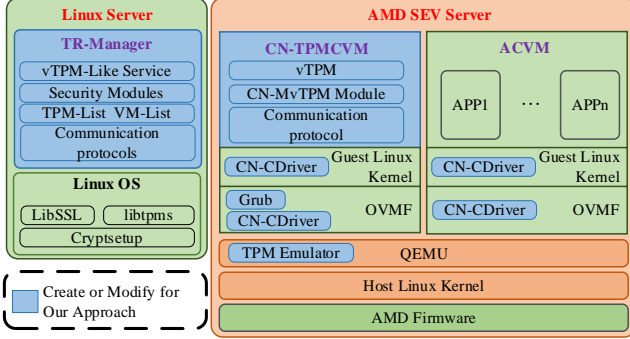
Linux Server

TR-Manager

vTPM-Like Service

Security Modules

TPM-List VM-List

Communication protocols

Linux OS

LibSSL

libtpms

Cryptsetup

Create or Modify for Our Approach

AMD SEV Server

CN-TPMCVM

vTPM

CN-MvTPM Module

Communication protocol

CN-CDriver

Guest Linux Kernel

Grub

CN-CDriver

OVMF

ACVM

APP1

...

APPn

CN-CDriver

Guest Linux Kernel

CN-CDriver

OVMF

TPM Emulator

QEMU

Host Linux Kernel

AMD Firmware